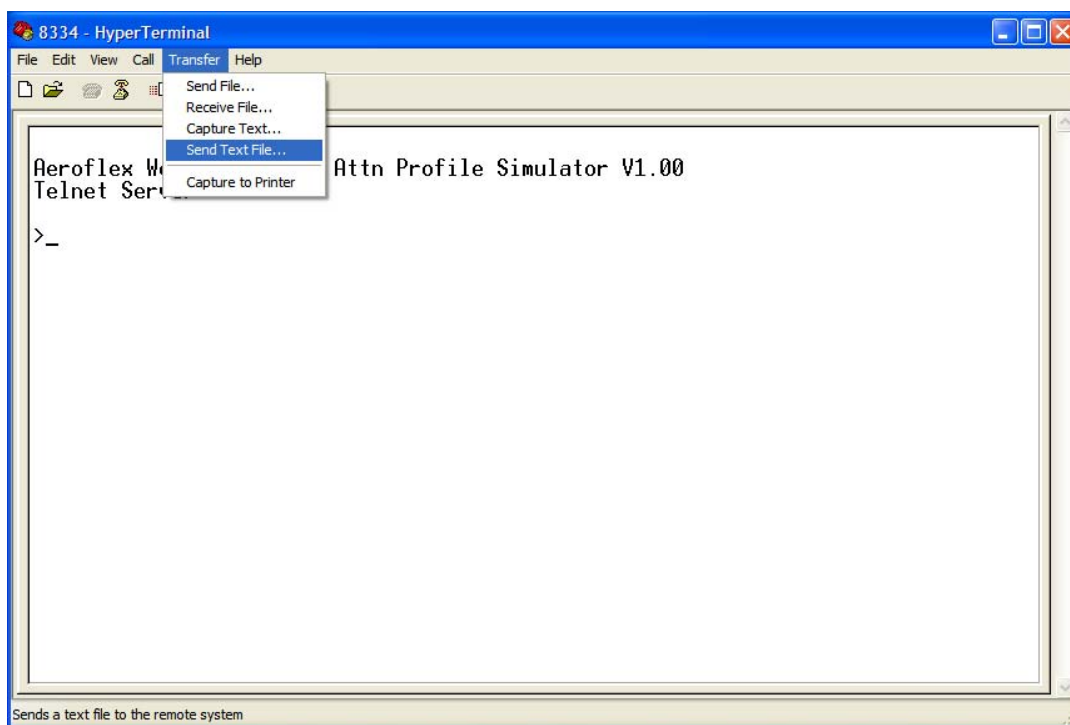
8334 - HyperTerminal

File Edit View Call Transfer Help

Send File...
Receive File...
Capture Text...
Send Text File...
Capture to Printer

Aeroflex W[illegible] Attn Profile Simulator V1.00
Telnet Ser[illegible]

>_

Sends a text file to the remote system